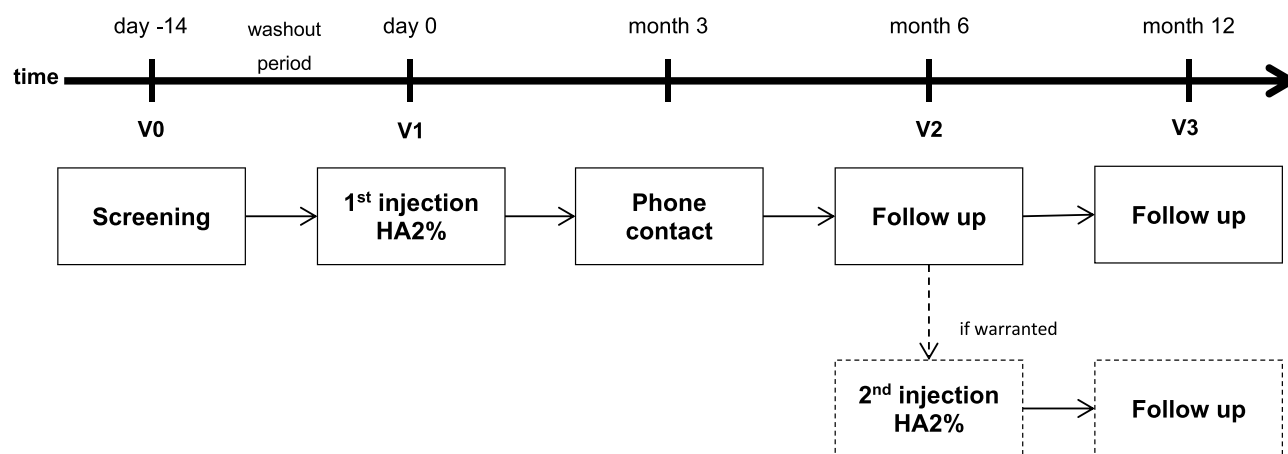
day -14

washout period

day 0

month 3

month 6

month 12

time

V0

V1

V2

V3

Screening

1$^{st}$ injection HA2%

Phone contact

Follow up

Follow up

if warranted

2$^{nd}$ injection HA2%

Follow up